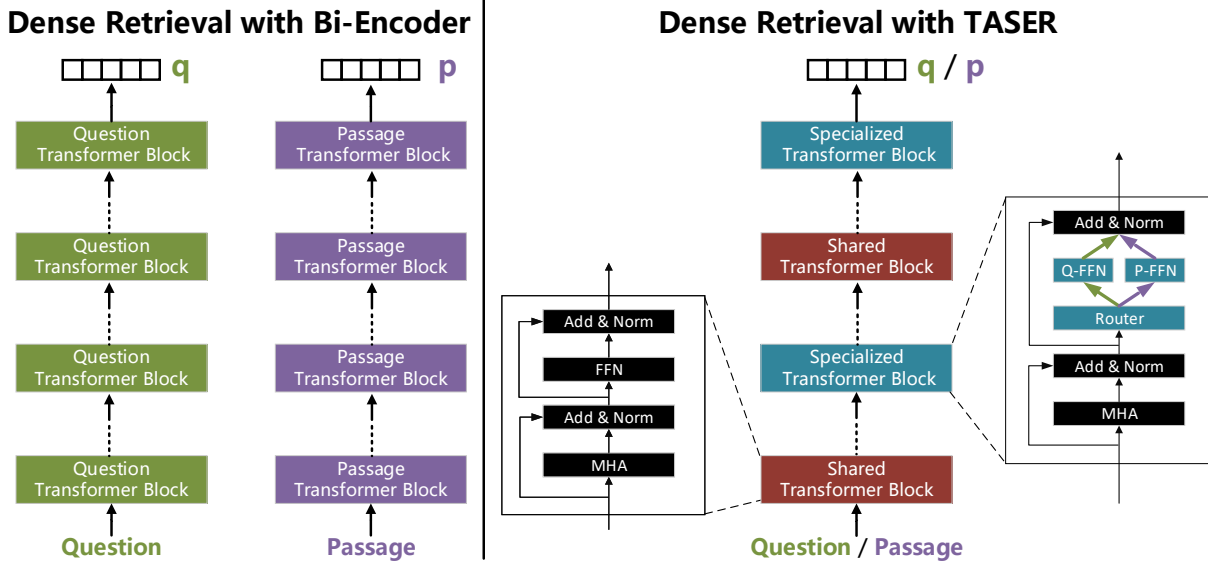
Dense Retrieval with Bi-Encoder

q

p

Question Transformer Block

Question Transformer Block

Question Transformer Block

Question Transformer Block

Question

Passage Transformer Block

Passage Transformer Block

Passage Transformer Block

Passage Transformer Block

Passage

Dense Retrieval with TASER

q / p

Specialized Transformer Block

Shared Transformer Block

Specialized Transformer Block

Shared Transformer Block

Question / Passage

Add & Norm

FFN

Add & Norm

MHA

Add & Norm

Q-FFN

P-FFN

Router

Add & Norm

MHA